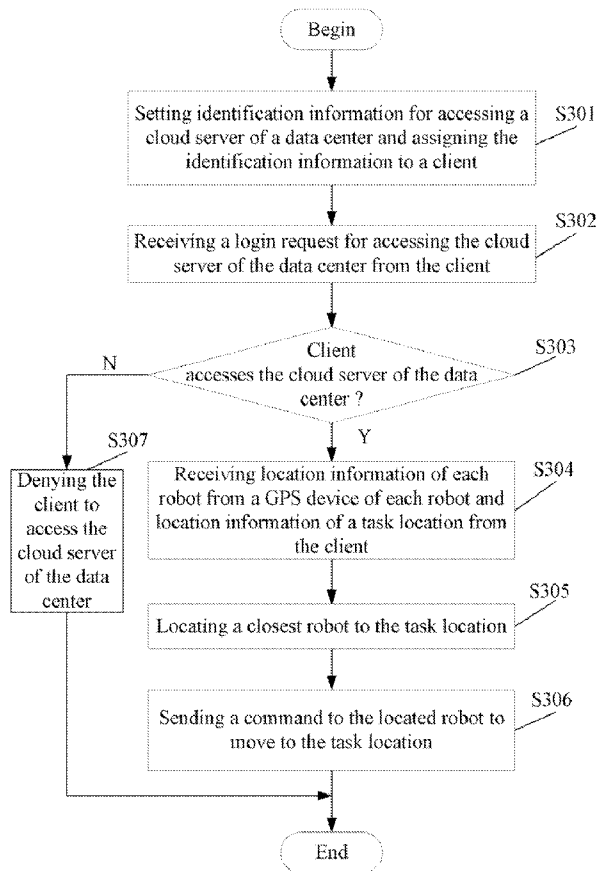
Begin

Setting identification information for accessing a cloud server of a data center and assigning the identification information to a client

S301

Receiving a login request for accessing the cloud server of the data center from the client

S302

Client accesses the cloud server of the data center ?

S303

N

Y

S307

Denying the client to access the cloud server of the data center

Receiving location information of each robot from a GPS device of each robot and location information of a task location from the client

S304

Locating a closest robot to the task location

S305

Sending a command to the located robot to move to the task location

S306

End